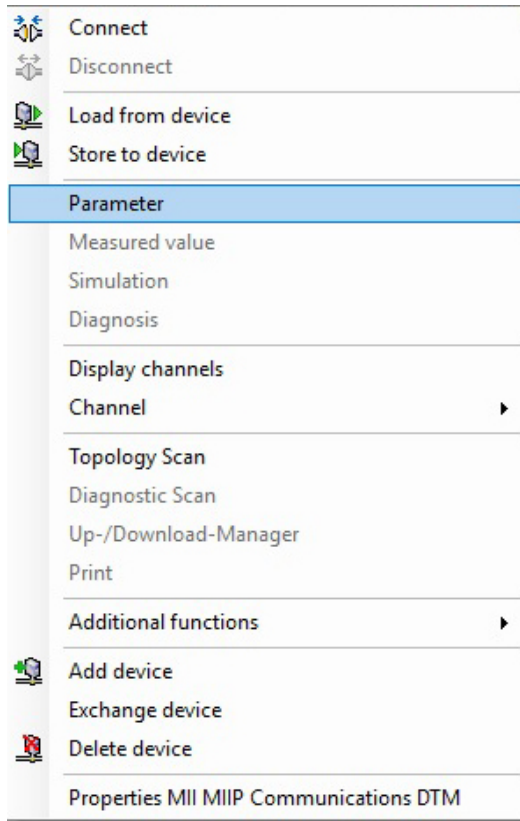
Connect
Disconnect

Load from device
Store to device

Parameter
Measured value
Simulation
Diagnosis

Display channels
Channel

Topology Scan
Diagnostic Scan
Up-/Download-Manager
Print

Additional functions

Add device
Exchange device
Delete device

Properties MII MIIP Communications DTM